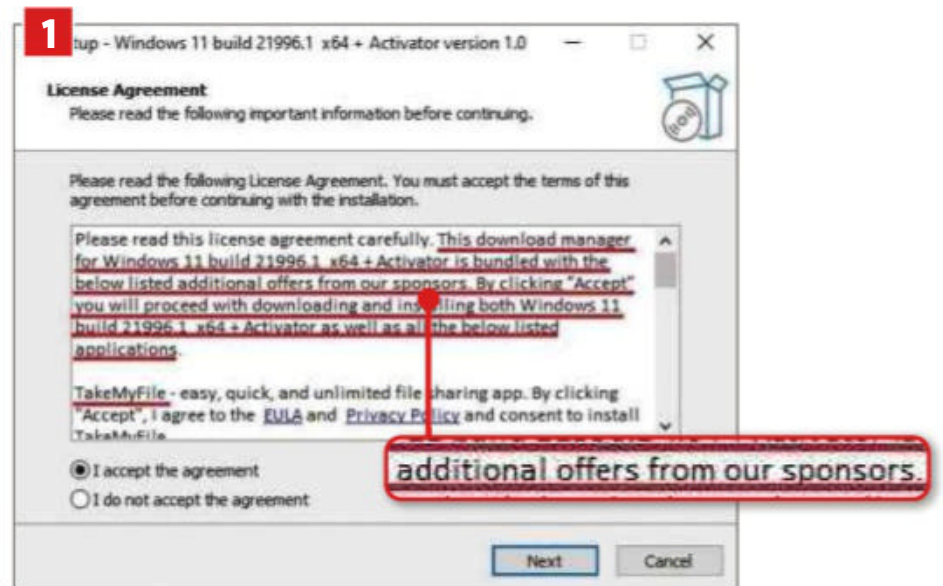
1

tup - Windows 11 build 21996.1 x64 + Activator version 1.0

License Agreement
Please read the following important information before continuing.

Please read the following License Agreement. You must accept the terms of this agreement before continuing with the installation.

Please read this license agreement carefully. This download manager for Windows 11 build 21996.1 x64 + Activator is bundled with the below listed additional offers from our sponsors. By clicking "Accept" you will proceed with downloading and ins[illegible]lling both Windows 11 build 21996.1 x64 + Activator as well as all the below listed applications.

TakeMyFile - easy, quick, and unlimited file sharing app. By clicking "Accept", I agree to the EULA and Privacy Policy and consent to install TakeMyFile

additional offers from our sponsors.

I accept the agreement
I do not accept the agreement

Next
Cancel